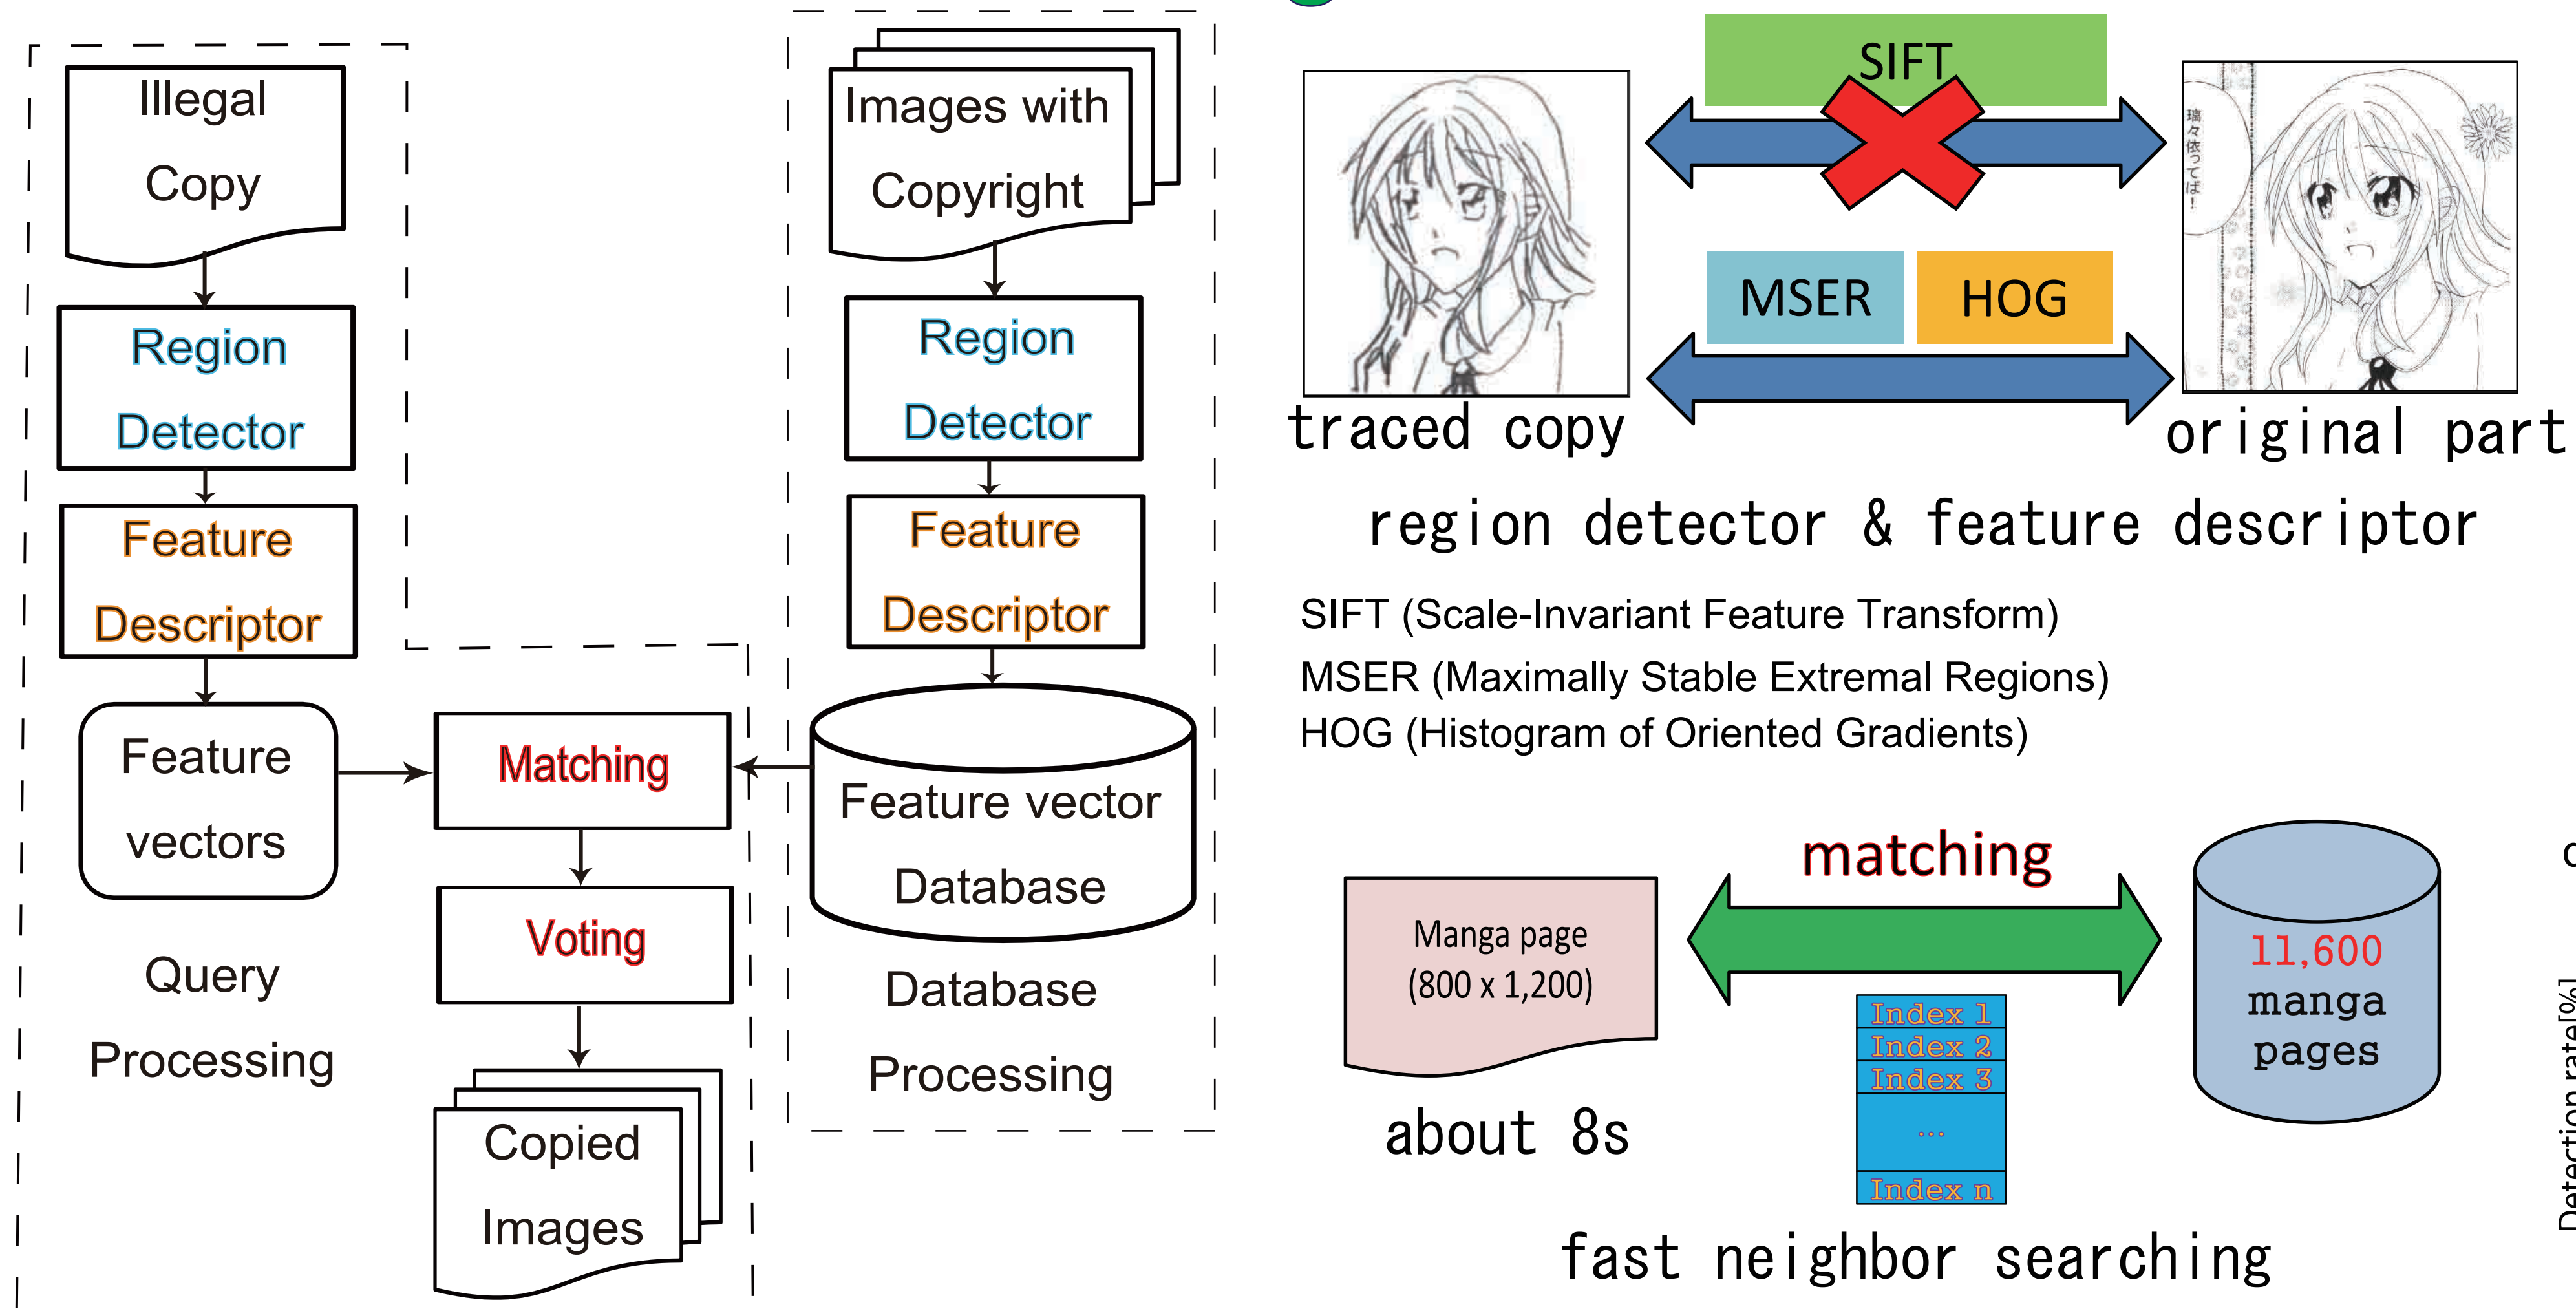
Illegal Copy

Region Detector

Feature Descriptor

Feature vectors

Query Processing

Matching

Voting

Copied Images

Images with Copyright

Region Detector

Feature Descriptor

Feature vector Database

Database Processing

SIFT

MSER

HOG

traced copy

original part

region detector & feature descriptor

SIFT (Scale-Invariant Feature Transform)
MSER (Maximally Stable Extremal Regions)
HOG (Histogram of Oriented Gradients)

matching

Manga page (800 x 1,200)

about 8s

| Index 1 |
|---|
| Index 2 |
| Index 3 |
| ... |
| Index n |

11,600 manga pages

fast neighbor searching

Detection rate[%]